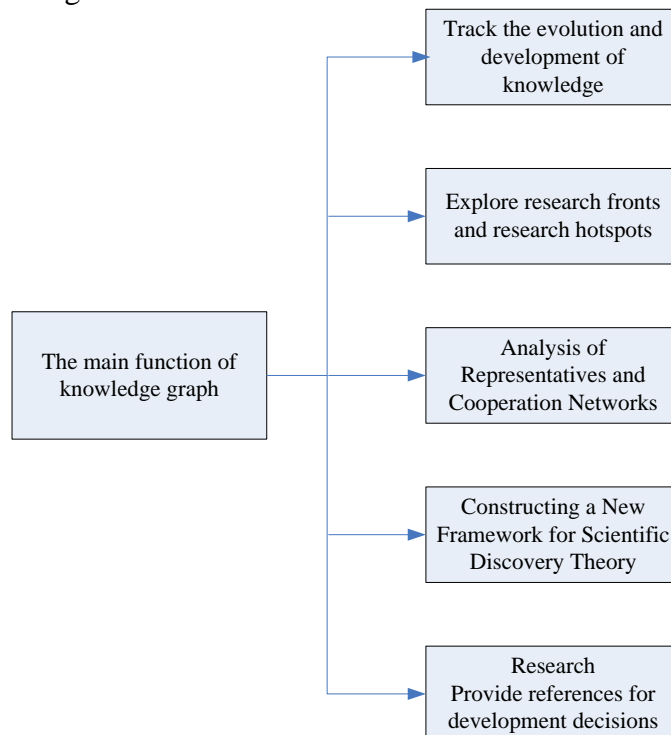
The main function of knowledge graph

Track the evolution and development of knowledge

Explore research fronts and research hotspots

Analysis of Representatives and Cooperation Networks

Constructing a New Framework for Scientific Discovery Theory

Research
Provide references for development decisions